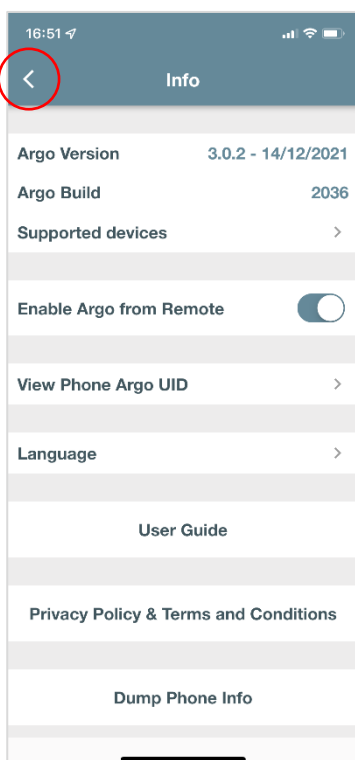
16:51

Info

Argo Version 3.0.2 - 14/12/2021
Argo Build 2036
Supported devices

Enable Argo from Remote

View Phone Argo UID

Language

User Guide

Privacy Policy & Terms and Conditions

Dump Phone Info